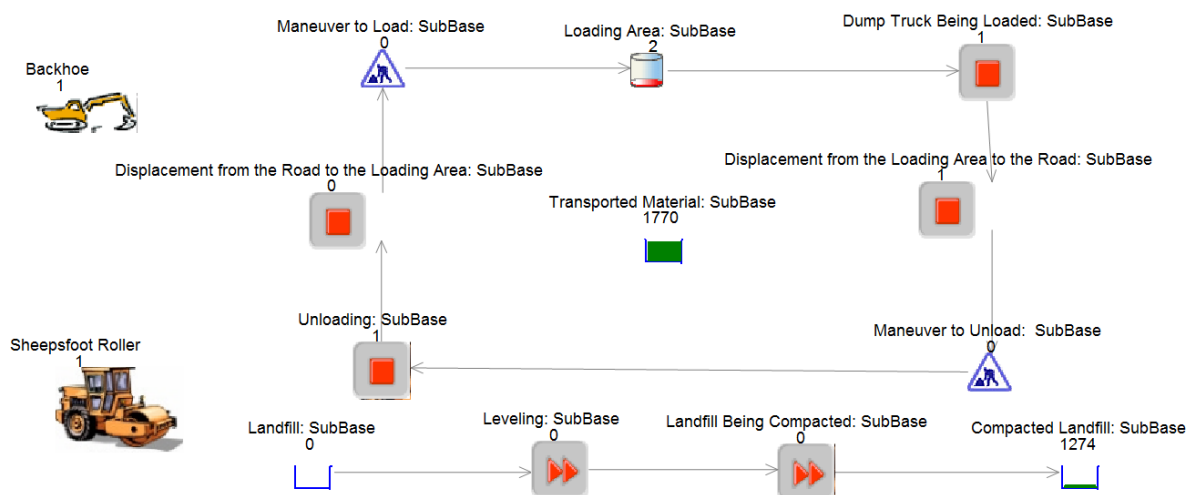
Backhoe
1

Maneuver to Load: SubBase
0

Loading Area: SubBase
2

Dump Truck Being Loaded: SubBase
1

Displacement from the Road to the Loading Area: SubBase
0

Transported Material: SubBase
1770

Displacement from the Loading Area to the Road: SubBase
1

Unloading: SubBase
1

Maneuver to Unload: SubBase
0

Sheepsfoot Roller
1

Landfill: SubBase
0

Leveling: SubBase
0

Landfill Being Compacted: SubBase
0

Compacted Landfill: SubBase
1274